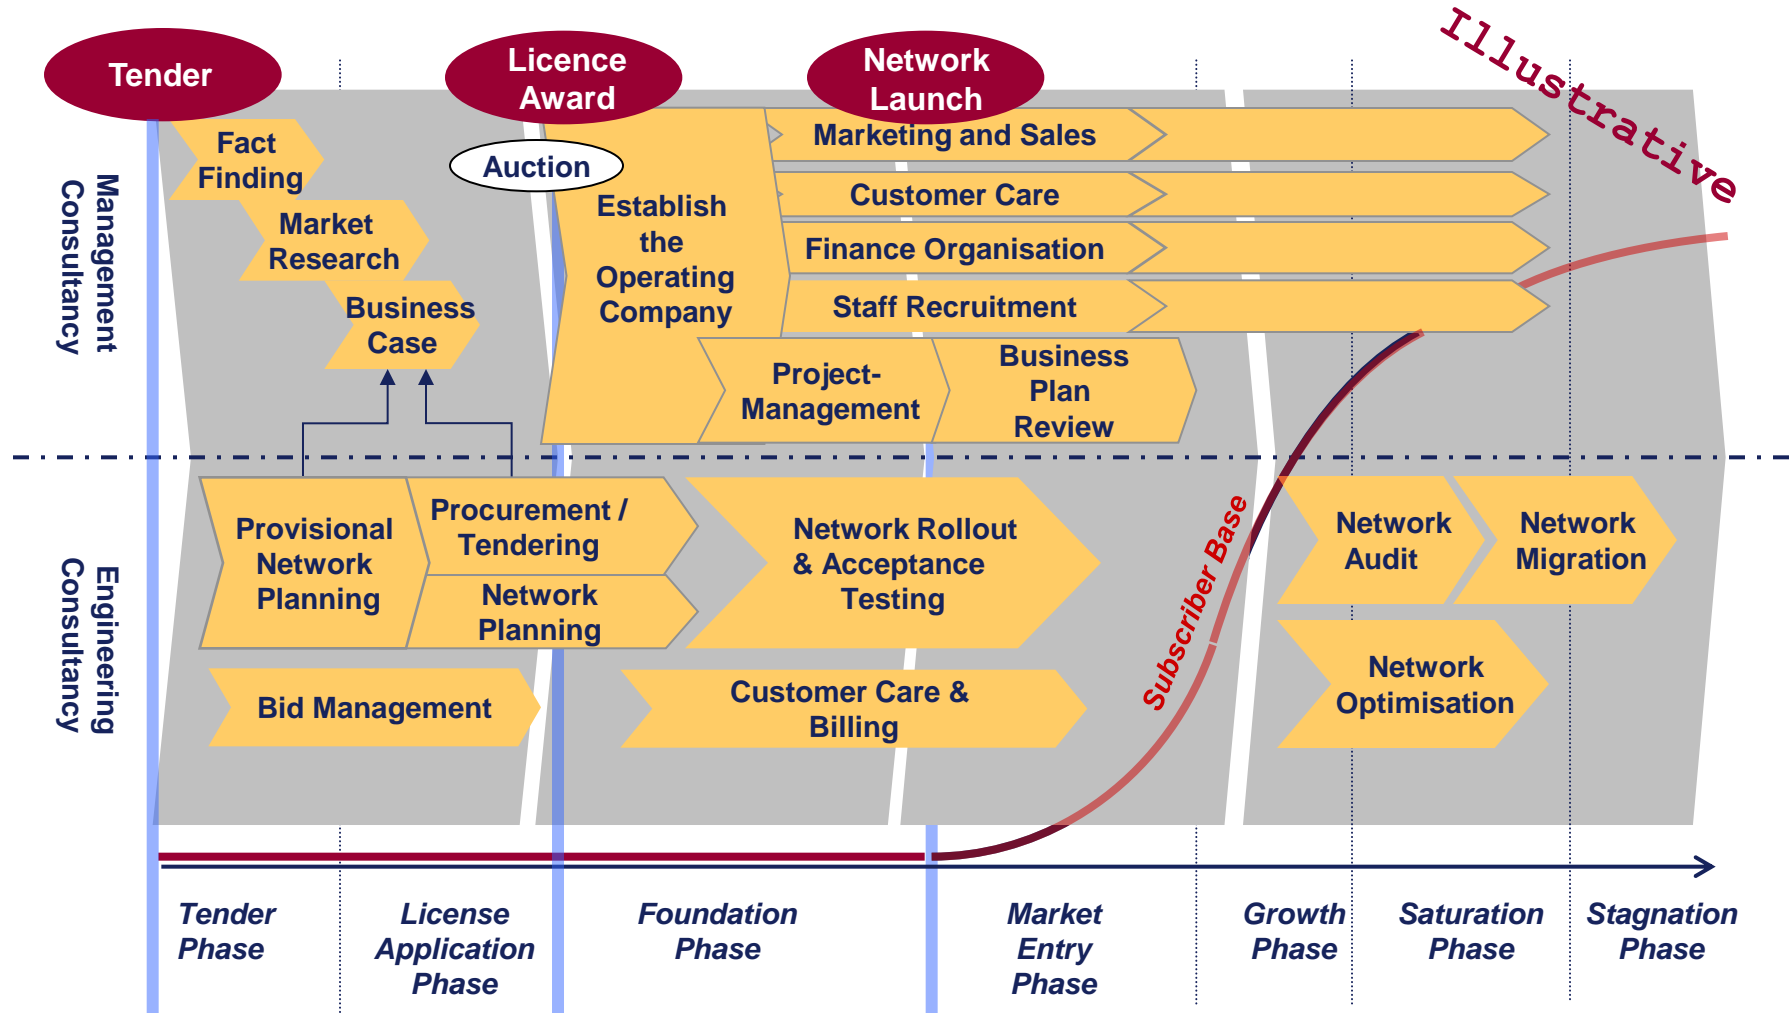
Tender

Licence Award

Network Launch

Illustrative

Management Consultancy

Fact Finding

Market Research

Business Case

Auction

Establish the Operating Company

Marketing and Sales

Customer Care

Finance Organisation

Staff Recruitment

Project-Management

Business Plan Review

Engineering Consultancy

Provisional Network Planning

Procurement / Tendering

Network Planning

Network Rollout & Acceptance Testing

Bid Management

Customer Care & Billing

Subscriber Base

Network Audit

Network Migration

Network Optimisation

Tender Phase

License Application Phase

Foundation Phase

Market Entry Phase

Growth Phase

Saturation Phase

Stagnation Phase